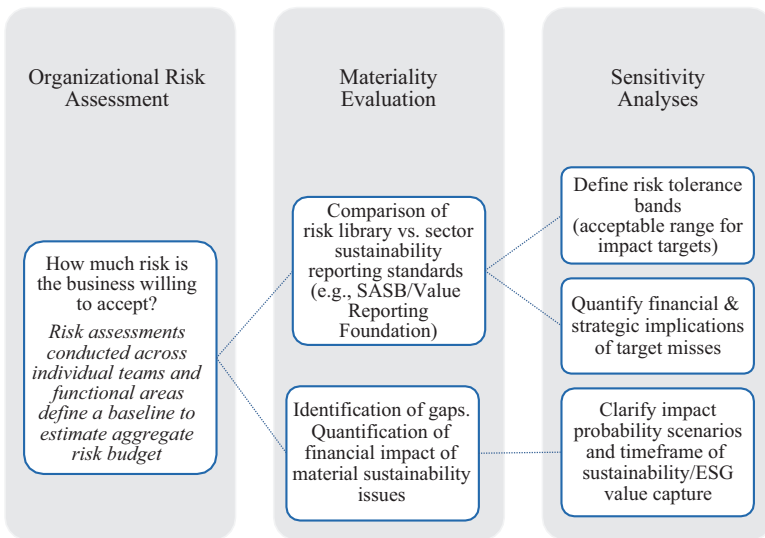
Organizational Risk Assessment

Materiality Evaluation

Sensitivity Analyses

How much risk is the business willing to accept?

*Risk assessments conducted across individual teams and functional areas define a baseline to estimate aggregate risk budget*

Comparison of risk library vs. sector sustainability reporting standards (e.g., SASB/Value Reporting Foundation)

Identification of gaps. Quantification of financial impact of material sustainability issues

Define risk tolerance bands (acceptable range for impact targets)

Quantify financial & strategic implications of target misses

Clarify impact probability scenarios and timeframe of sustainability/ESG value capture